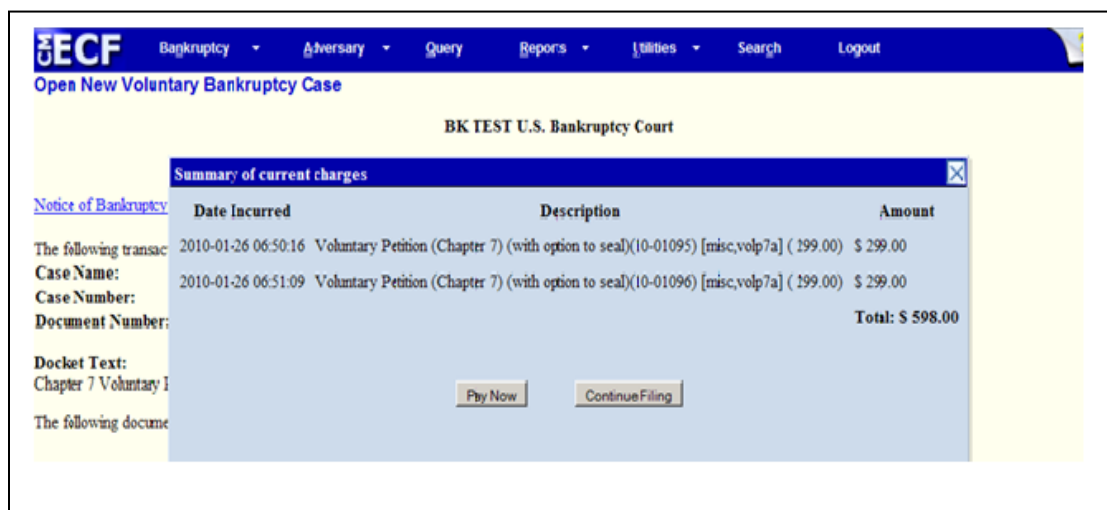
CM ECF Bankruptcy Adversary Query Reports Utilities Search Logout

Open New Voluntary Bankruptcy Case

BK TEST U.S. Bankruptcy Court

Notice of Bankruptcy

The following transac
Case Name:
Case Number:
Document Number:

Docket Text:
Chapter 7 Voluntary

The following docume

Summary of current charges

| Date Incurred | Description | Amount |
|---|---|---|
| 2010-01-26 06:50:16 | Voluntary Petition (Chapter 7) (with option to seal)(10-01095) [misc,volp7a] ( 299.00) | $ 299.00 |
| 2010-01-26 06:51:09 | Voluntary Petition (Chapter 7) (with option to seal)(10-01096) [misc,volp7a] ( 299.00) | $ 299.00 |

Total: $ 598.00

Pay Now Continue Filing